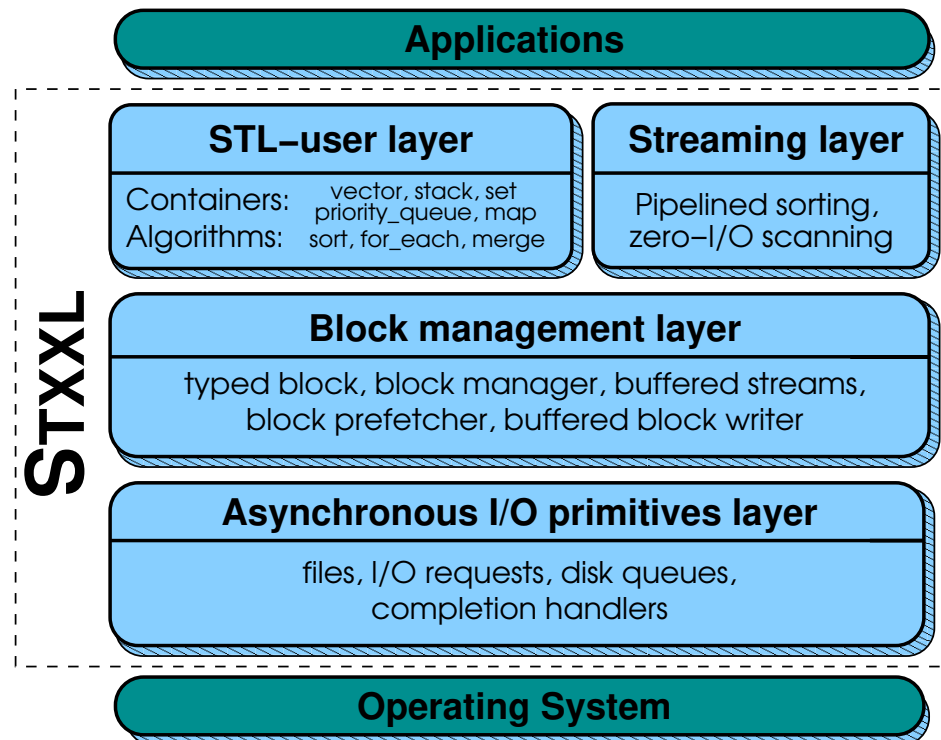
Applications

STXXL

STL−user layer

Containers: vector, stack, set priority_queue, map

Algorithms: sort, for_each, merge

Streaming layer

Pipelined sorting, zero−I/O scanning

Block management layer

typed block, block manager, buffered streams, block prefetcher, buffered block writer

Asynchronous I/O primitives layer

files, I/O requests, disk queues, completion handlers

Operating System